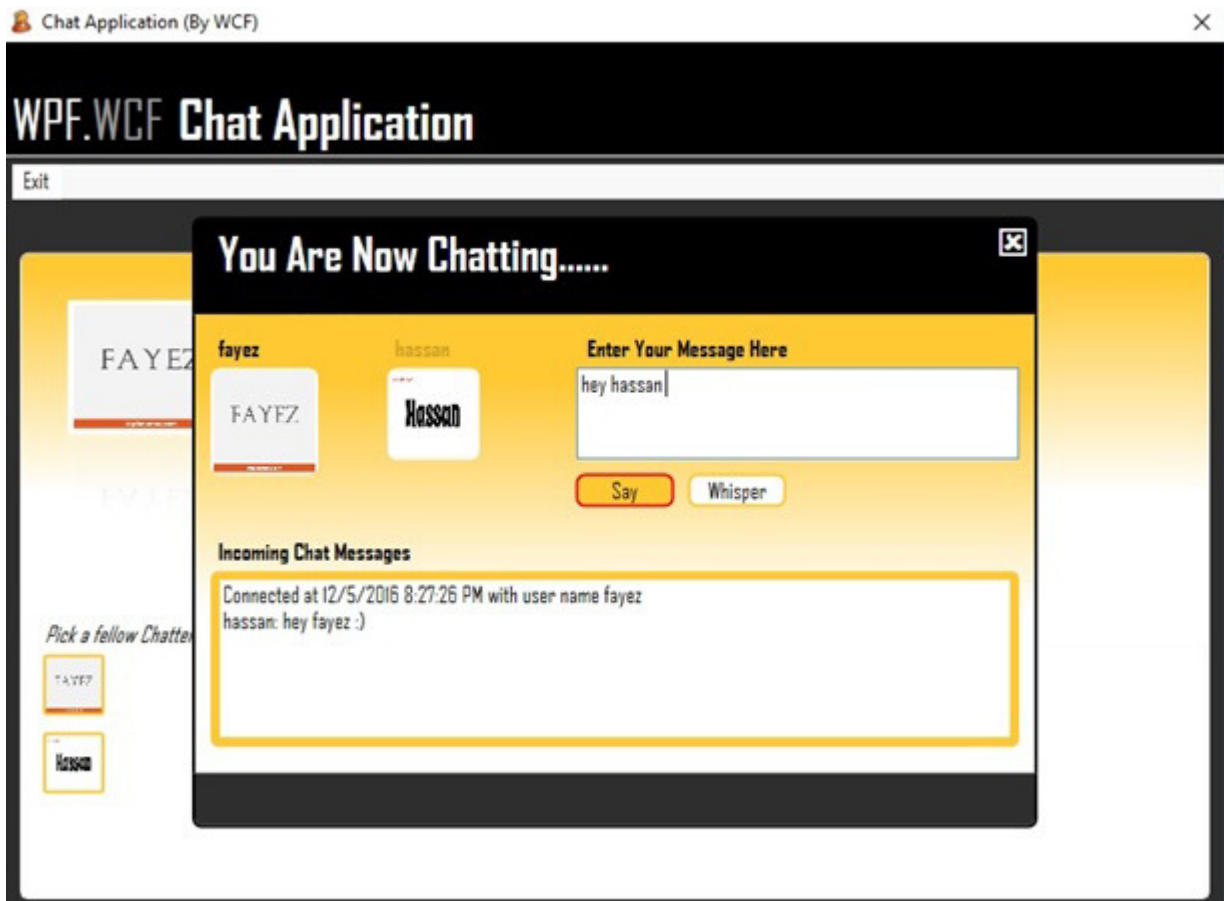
Chat Application (By WCF)

×

WPF.WCF Chat Application

Exit

FAYEZ

Pick a fellow Chatter

FAYEZ

Hassan

You Are Now Chatting......

fayez

hassan

FAYEZ

Hassan

Enter Your Message Here

hey hassan

Say

Whisper

Incoming Chat Messages

Connected at 12/5/2016 8:27:26 PM with user name fayez
hassan: hey fayez :)